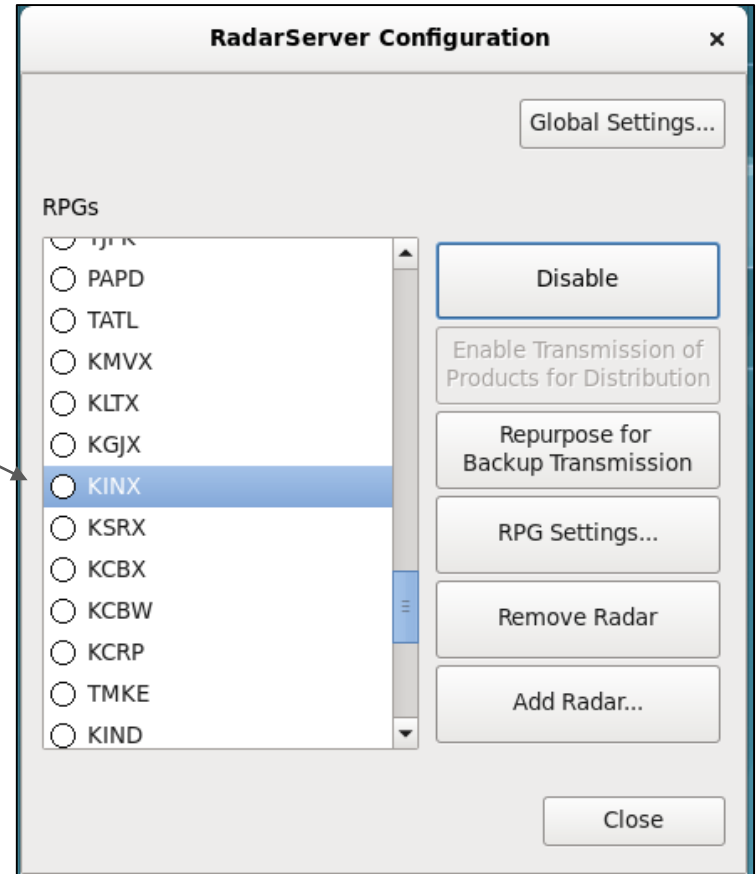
RadarServer Configuration ×

Global Settings...

RPGs

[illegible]
PAPD
TATL
KMVX
KLTX
KGJX
KINX
KSRX
KCBX
KCBW
KCRP
TMKE
KIND

Disable

Enable Transmission of Products for Distribution

Repurpose for Backup Transmission

RPG Settings...

Remove Radar

Add Radar...

Close